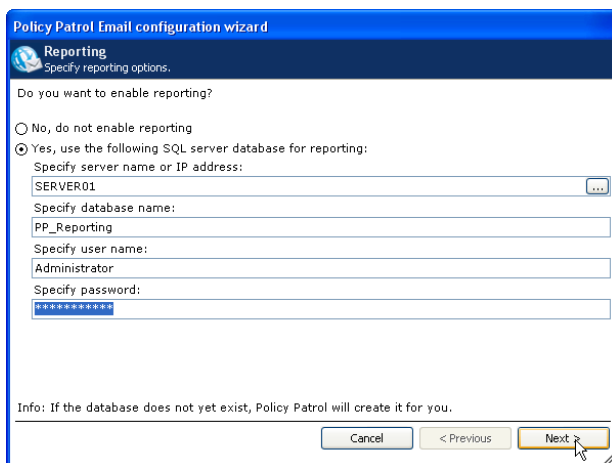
Policy Patrol Email configuration wizard

Reporting
Specify reporting options.

Do you want to enable reporting?

No, do not enable reporting

Yes, use the following SQL server database for reporting:

Specify server name or IP address:

SERVER01

...

Specify database name:

PP_Reporting

Specify user name:

Administrator

Specify password:

***********

Info: If the database does not yet exist, Policy Patrol will create it for you.

Cancel

< Previous

Next >